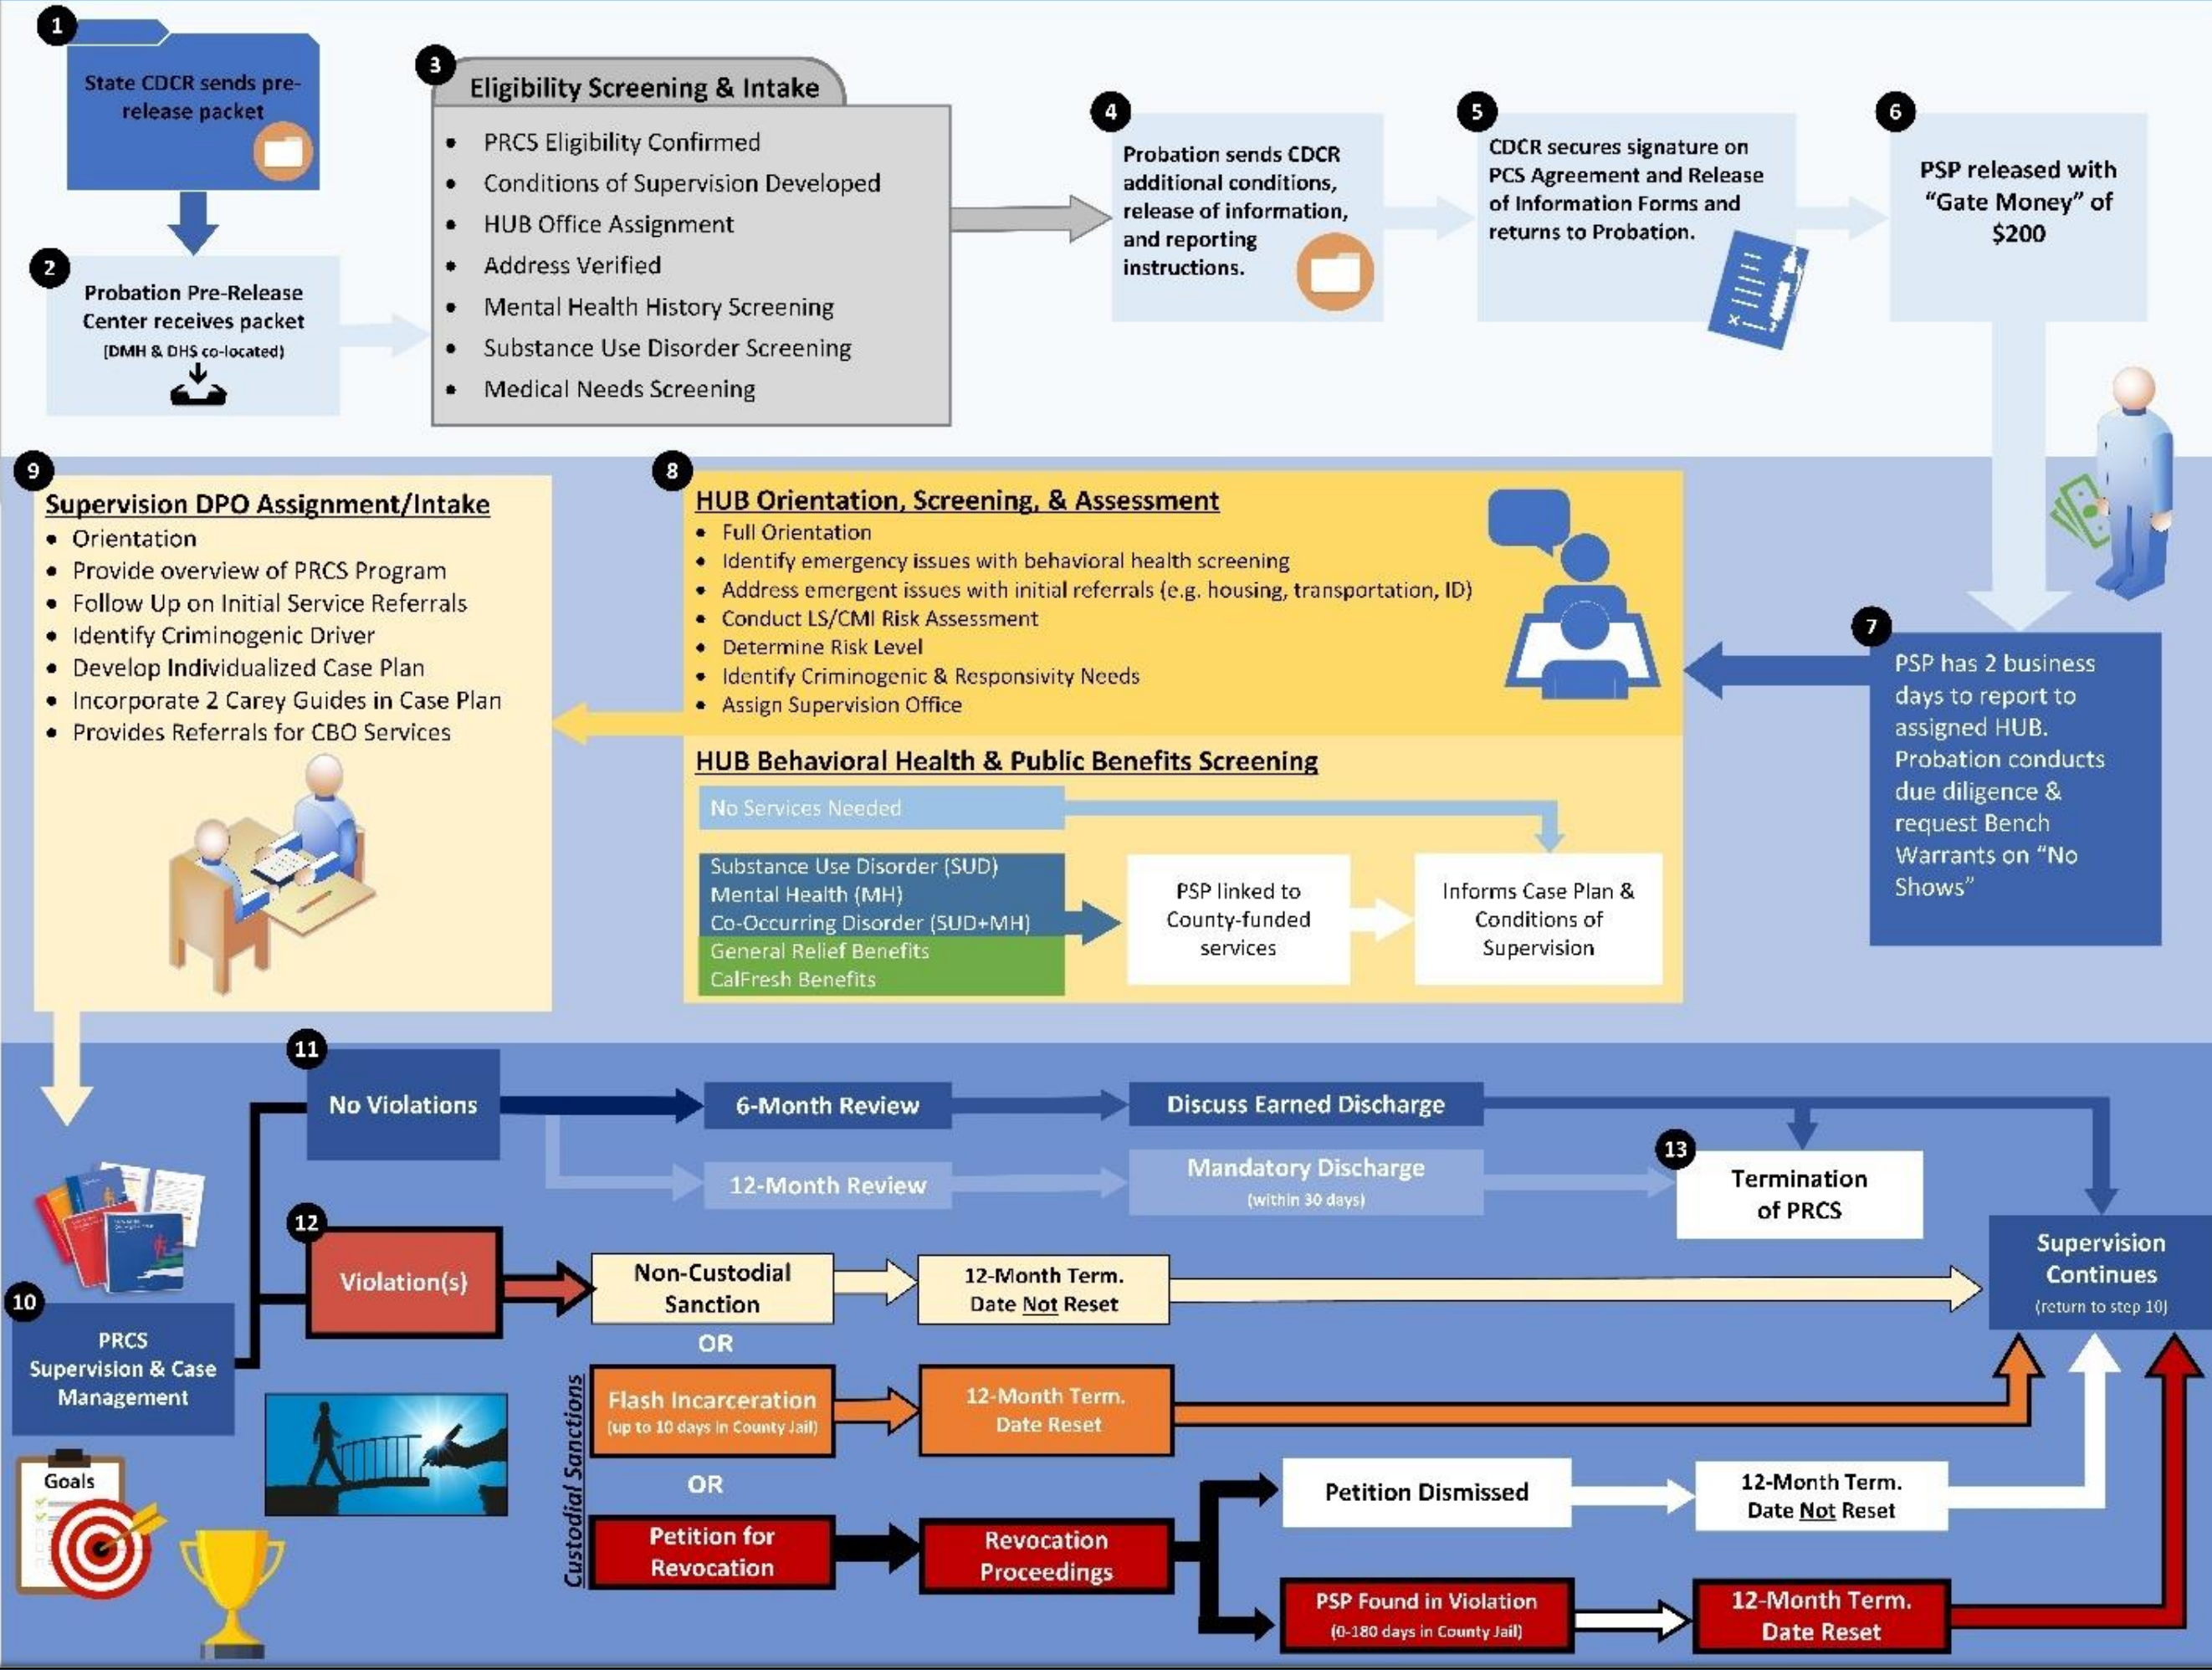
1
State CDCR sends pre-release packet

2
Probation Pre-Release Center receives packet
(DMH & DHS co-located)

3
Eligibility Screening & Intake
- PRCS Eligibility Confirmed
- Conditions of Supervision Developed
- HUB Office Assignment
- Address Verified
- Mental Health History Screening
- Substance Use Disorder Screening
- Medical Needs Screening

4
Probation sends CDCR additional conditions, release of information, and reporting instructions.

5
CDCR secures signature on PCS Agreement and Release of Information Forms and returns to Probation.

6
PSP released with "Gate Money" of $200

7
PSP has 2 business days to report to assigned HUB. Probation conducts due diligence & request Bench Warrants on "No Shows"

8
HUB Orientation, Screening, & Assessment
- Full Orientation
- Identify emergency issues with behavioral health screening
- Address emergent issues with initial referrals (e.g. housing, transportation, ID)
- Conduct LS/CMI Risk Assessment
- Determine Risk Level
- Identify Criminogenic & Responsivity Needs
- Assign Supervision Office

HUB Behavioral Health & Public Benefits Screening
No Services Needed
Substance Use Disorder (SUD)
Mental Health (MH)
Co-Occurring Disorder (SUD+MH)
General Relief Benefits
CalFresh Benefits
PSP linked to County-funded services
Informs Case Plan & Conditions of Supervision

9
Supervision DPO Assignment/Intake
- Orientation
- Provide overview of PRCS Program
- Follow Up on Initial Service Referrals
- Identify Criminogenic Driver
- Develop Individualized Case Plan
- Incorporate 2 Carey Guides in Case Plan
- Provides Referrals for CBO Services

10
PRCS Supervision & Case Management

Goals

11
No Violations
6-Month Review
Discuss Earned Discharge
12-Month Review
Mandatory Discharge
(within 30 days)

13
Termination of PRCS

Supervision Continues
(return to step 10)

12
Violation(s)
Non-Custodial Sanction
12-Month Term. Date Not Reset
OR
Custodial Sanctions
Flash Incarceration
(up to 10 days in County Jail)
12-Month Term. Date Reset
OR
Petition for Revocation
Revocation Proceedings
Petition Dismissed
12-Month Term. Date Not Reset
PSP Found in Violation
(0-180 days in County Jail)
12-Month Term. Date Reset